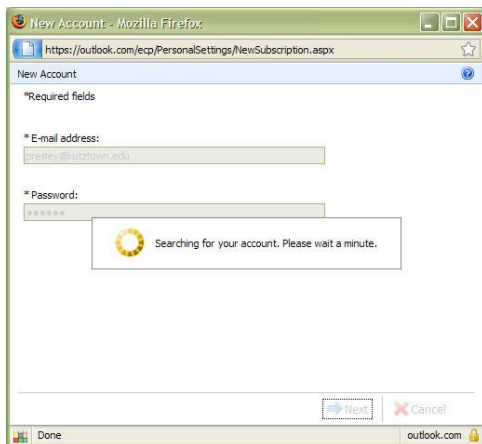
New Account - Mozilla Firefox

https://outlook.com/ecp/PersonalSettings/NewSubscription.aspx

New Account

*Required fields

* E-mail address:

presley@kutztown.edu

* Password:

••••••

Searching for your account. Please wait a minute.

Next

Cancel

Done

outlook.com